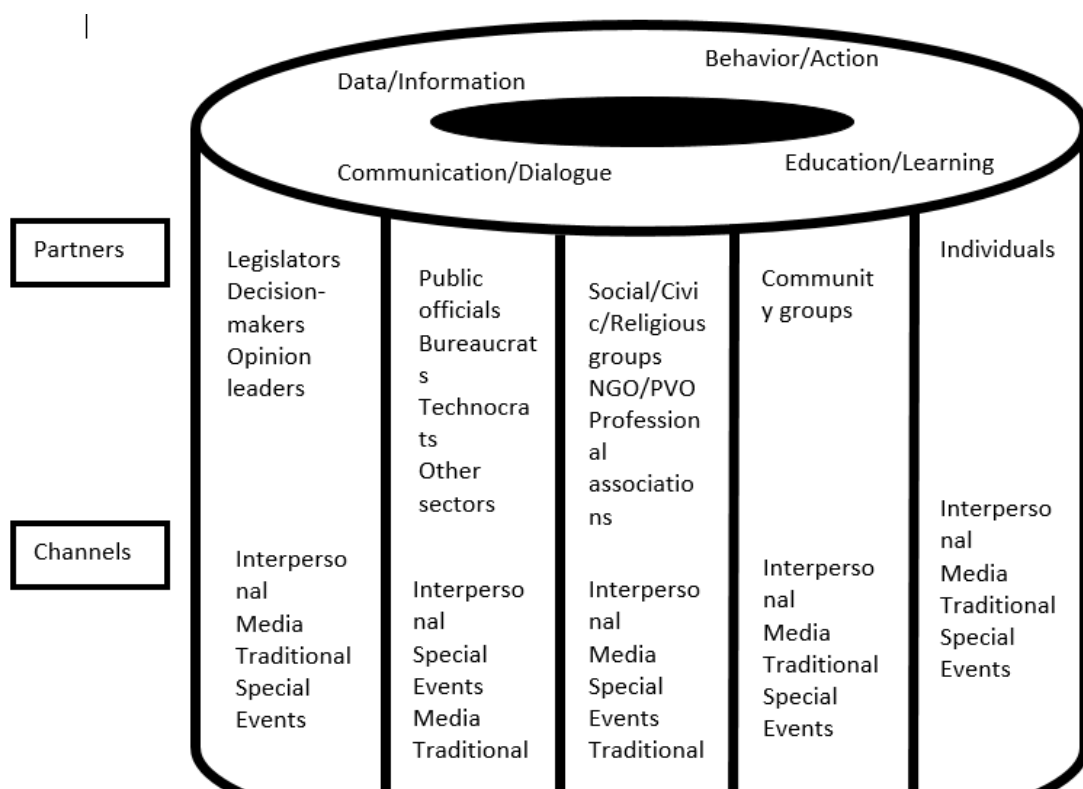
Data/Information

Behavior/Action

Communication/Dialogue

Education/Learning

Partners

Channels

Legislators
Decision-makers
Opinion leaders

Interpersonal
Media
Traditional
Special Events

Public officials
Bureaucrats
Technocrats
Other sectors

Interpersonal
Special Events
Media
Traditional

Social/Civic/Religious groups
NGO/PVO
Professional associations

Interpersonal
Media
Special Events
Traditional

Community groups

Interpersonal
Media
Traditional
Special Events

Individuals

Interpersonal
Media
Traditional
Special Events